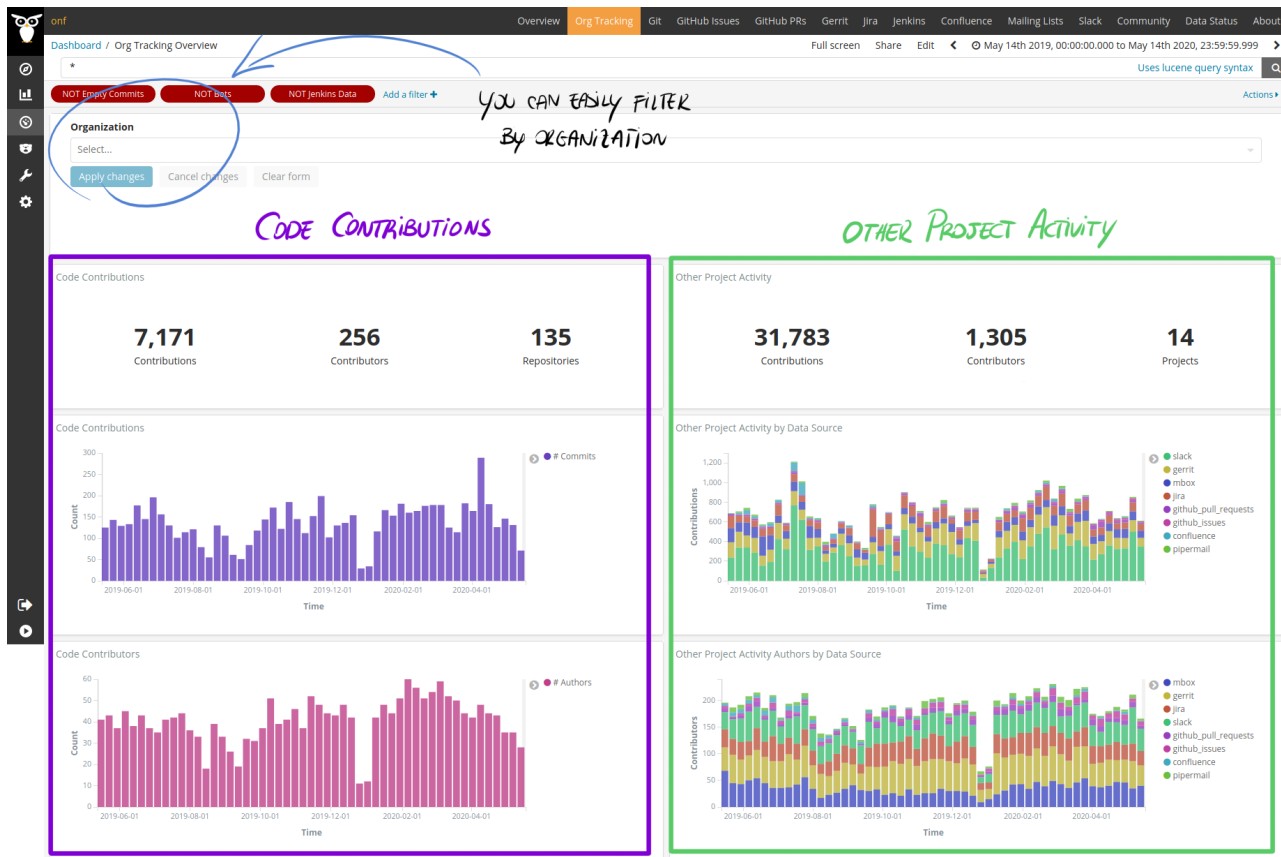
onf

Overview Org Tracking Git GitHub Issues GitHub PRs Gerrit Jira Jenkins Confluence Mailing Lists Slack Community Data Status About

Dashboard / Org Tracking Overview

Full screen Share Edit May 14th 2019, 00:00:00.000 to May 14th 2020, 23:59:59.999

*

Uses lucene query syntax

NOT Empty Commits NOT Bots NOT Jenkins Data Add a filter +

Actions

YOU CAN EASILY FILTER BY ORGANIZATION

Organization

Select...

Apply changes Cancel changes Clear form

CODE CONTRIBUTIONS

OTHER PROJECT ACTIVITY

Code Contributions

7,171
Contributions

256
Contributors

135
Repositories

Other Project Activity

31,783
Contributions

1,305
Contributors

14
Projects

Code Contributions

# Commits

300 250 200 150 100 50 0

Count

2019-06-01 2019-08-01 2019-10-01 2019-12-01 2020-02-01 2020-04-01

Time

Other Project Activity by Data Source

slack
gerrit
mbox
jira
github_pull_requests
github_issues
confluence
pipermail

1,200 1,000 800 600 400 200 0

Contributions

2019-06-01 2019-08-01 2019-10-01 2019-12-01 2020-02-01 2020-04-01

Time

Code Contributors

# Authors

60 50 40 30 20 10 0

Count

2019-06-01 2019-08-01 2019-10-01 2019-12-01 2020-02-01 2020-04-01

Time

Other Project Activity Authors by Data Source

mbox
gerrit
jira
slack
github_pull_requests
github_issues
confluence
pipermail

200 150 100 50 0

Contributors

2019-06-01 2019-08-01 2019-10-01 2019-12-01 2020-02-01 2020-04-01

Time